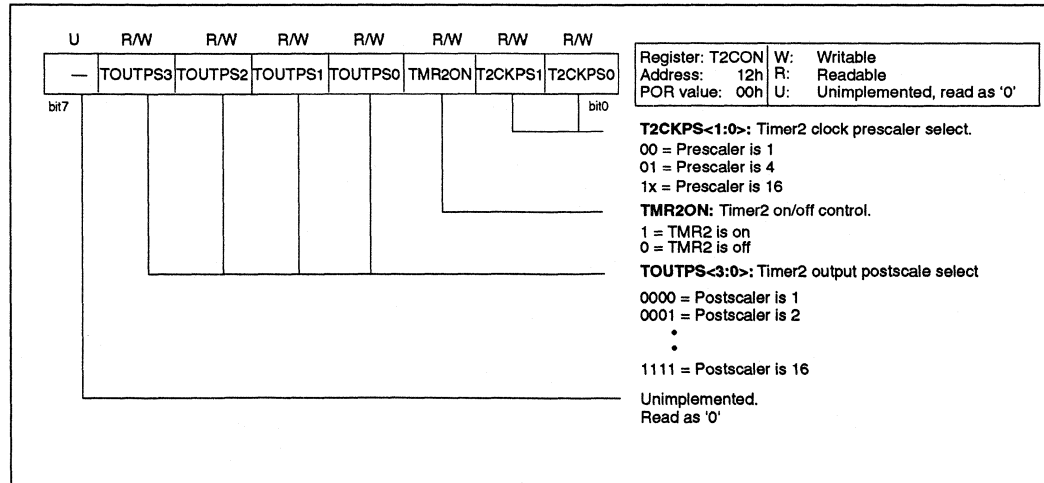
| U | R/W | R/W | R/W | R/W | R/W | R/W | R/W |
|---|---|---|---|---|---|---|---|
| — | TOUTPS3 | TOUTPS2 | TOUTPS1 | TOUTPS0 | TMR2ON | T2CKPS1 | T2CKPS0 |

bit7 bit0

| Register: T2CON | W: Writable |
|---|---|
| Address: 12h | R: Readable |
| POR value: 00h | U: Unimplemented, read as '0' |

**T2CKPS<1:0>:** Timer2 clock prescaler select.
00 = Prescaler is 1
01 = Prescaler is 4
1x = Prescaler is 16

**TMR2ON:** Timer2 on/off control.
1 = TMR2 is on
0 = TMR2 is off

**TOUTPS<3:0>:** Timer2 output postscale select
0000 = Postscaler is 1
0001 = Postscaler is 2
•
•
1111 = Postscaler is 16

Unimplemented.
Read as '0'